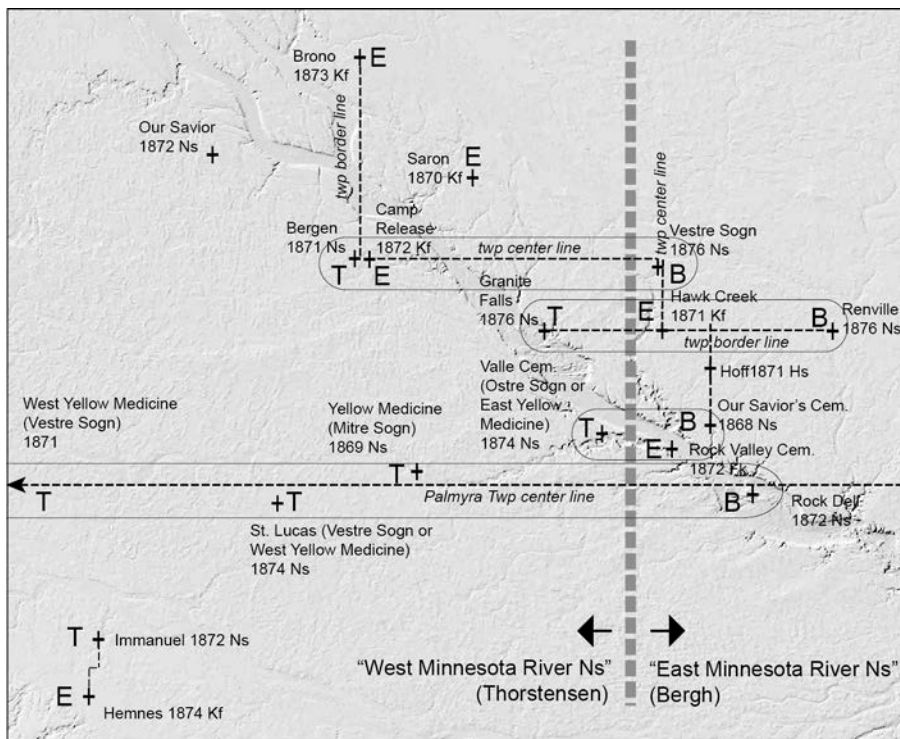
Brono
1873 Kf
E

Our Savior
1872 Ns

twp border line

Saron
1870 Kf
E

twp center line

Camp Release
1872 Kf

Bergen
1871 Ns

Vestre Sogn
1876 Ns

twp center line

T E B

Granite Falls
1876 Ns
T

Hawk Creek
1871 Kf
E

B
Renville
1876 Ns

twp border line

Hoff1871 Hs

Valle Cem.
(Ostre Sogn or East Yellow Medicine)
1874 Ns

West Yellow Medicine
(Vestre Sogn)
1871

Yellow Medicine
(Mitre Sogn)
1869 Ns

T B

Our Savior's Cem.
1868 Ns

E

Rock Valley Cem.
1872 Fk

T

T

Palmyra Twp center line

T

B

Rock Dell
1872 Ns

St. Lucas (Vestre Sogn or West Yellow Medicine)
1874 Ns

T Immanuel 1872 Ns

E Hemnes 1874 Kf

"West Minnesota River Ns"
(Thorstensen)

"East Minnesota River Ns"
(Bergh)